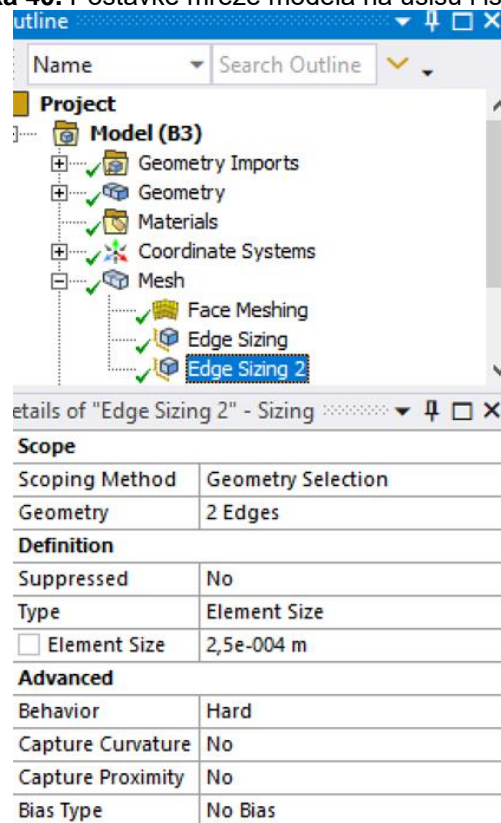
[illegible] 40. Postavke mreže modela na usisu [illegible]

utline

Name

Search Outline

Project

Model (B3)

Geometry Imports

Geometry

Materials

Coordinate Systems

Mesh

Face Meshing

Edge Sizing

Edge Sizing 2

etails of "Edge Sizing 2" - Sizing

| Scope | |
|---|---|
| Scoping Method | Geometry Selection |
| Geometry | 2 Edges |
| Definition | |
| Suppressed | No |
| Type | Element Size |
| Element Size | 2,5e-004 m |
| Advanced | |
| Behavior | Hard |
| Capture Curvature | No |
| Capture Proximity | No |
| Bias Type | No Bias |